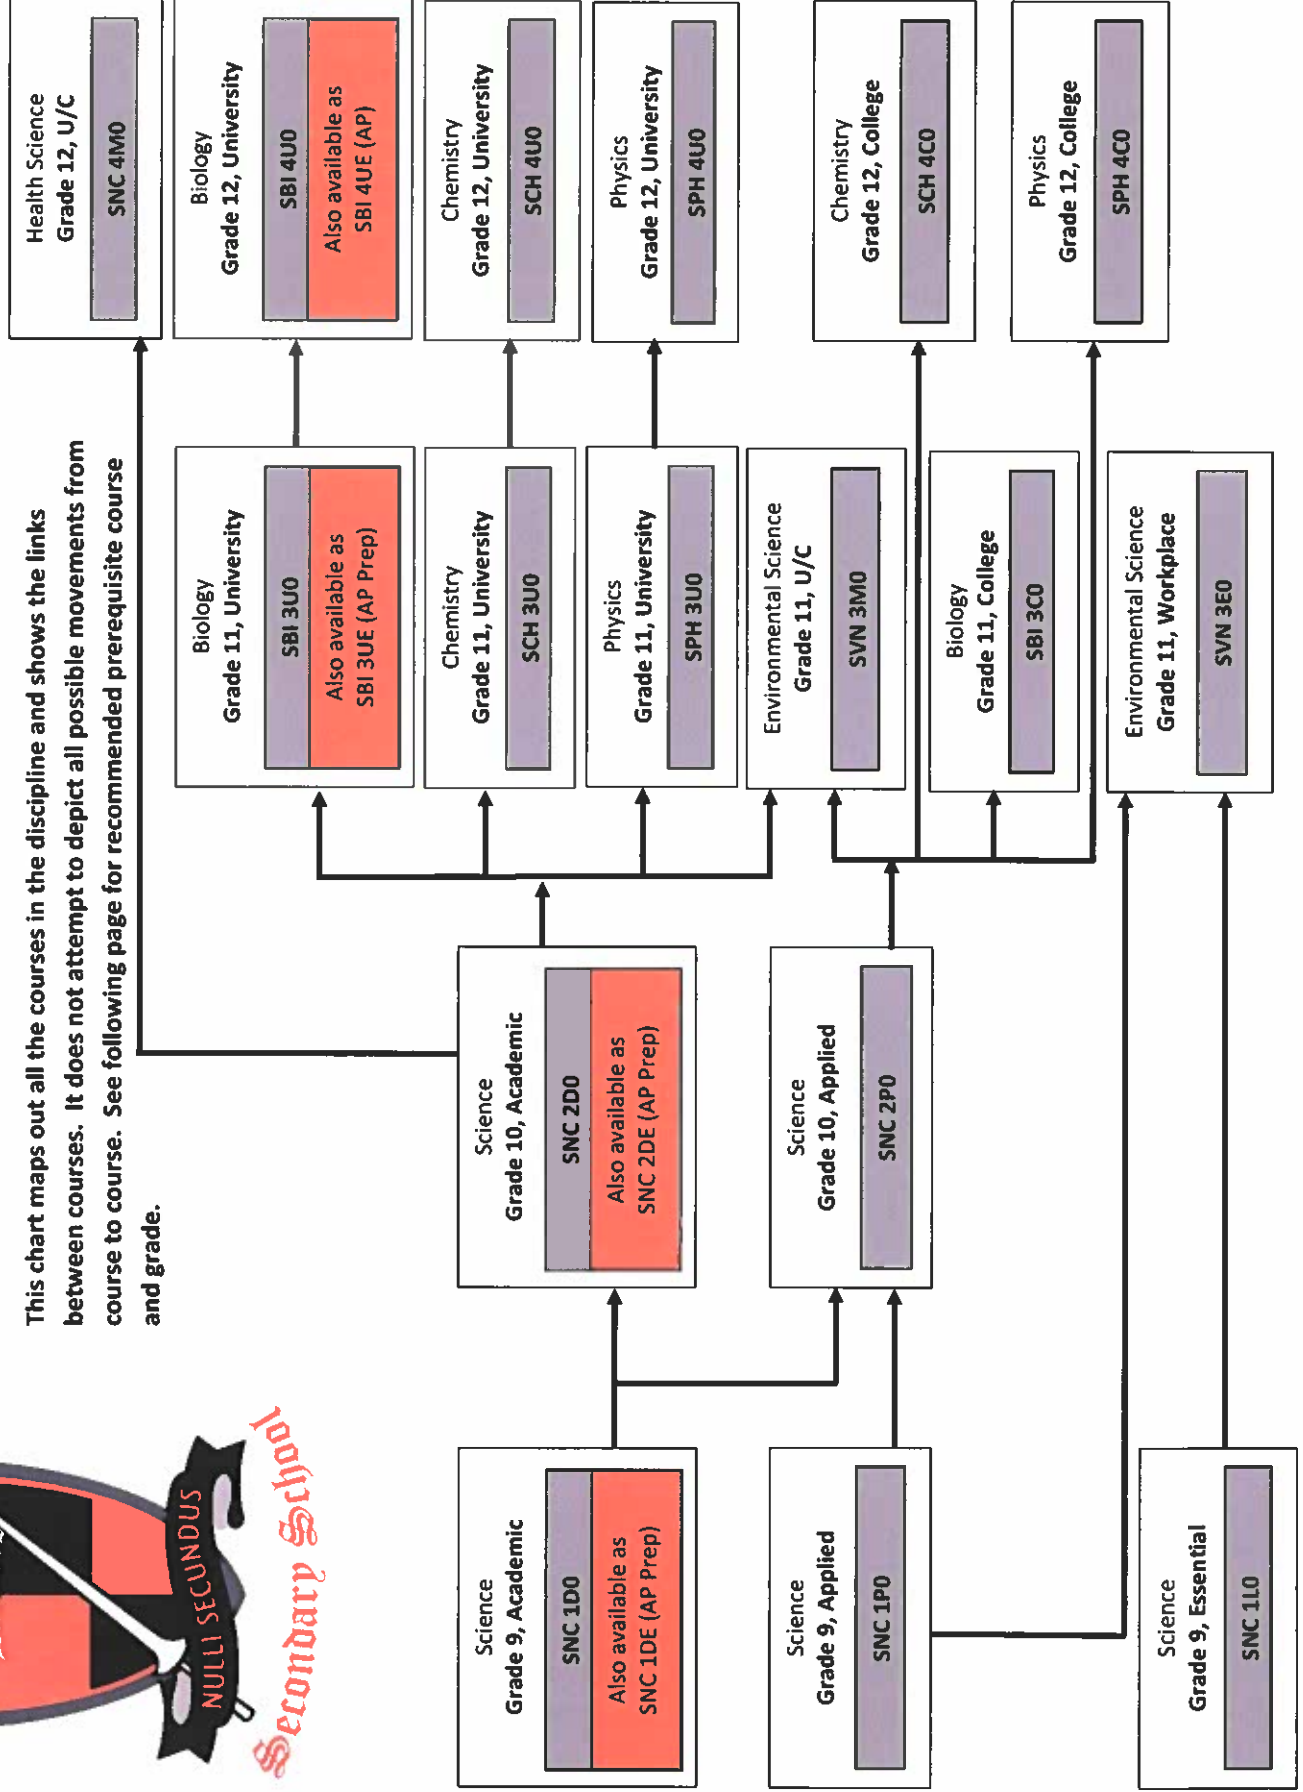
NULLI SECUNDUS
Secondary School

This chart maps out all the courses in the discipline and shows the links between courses. It does not attempt to depict all possible movements from course to course. See following page for recommended prerequisite course and grade.

Science
Grade 9, Academic
SNC 1D0
Also available as SNC 1DE (AP Prep)

Science
Grade 9, Applied
SNC 1P0

Science
Grade 9, Essential
SNC 1L0

Science
Grade 10, Academic
SNC 2D0
Also available as SNC 2DE (AP Prep)

Science
Grade 10, Applied
SNC 2P0

Biology
Grade 11, University
SBI 3U0
Also available as SBI 3UE (AP Prep)

Chemistry
Grade 11, University
SCH 3U0

Physics
Grade 11, University
SPH 3U0

Environmental Science
Grade 11, U/C
SVN 3M0

Biology
Grade 11, College
SBI 3C0

Environmental Science
Grade 11, Workplace
SVN 3E0

Health Science
Grade 12, U/C
SNC 4M0

Biology
Grade 12, University
SBI 4U0
Also available as SBI 4UE (AP)

Chemistry
Grade 12, University
SCH 4U0

Physics
Grade 12, University
SPH 4U0

Chemistry
Grade 12, College
SCH 4C0

Physics
Grade 12, College
SPH 4C0